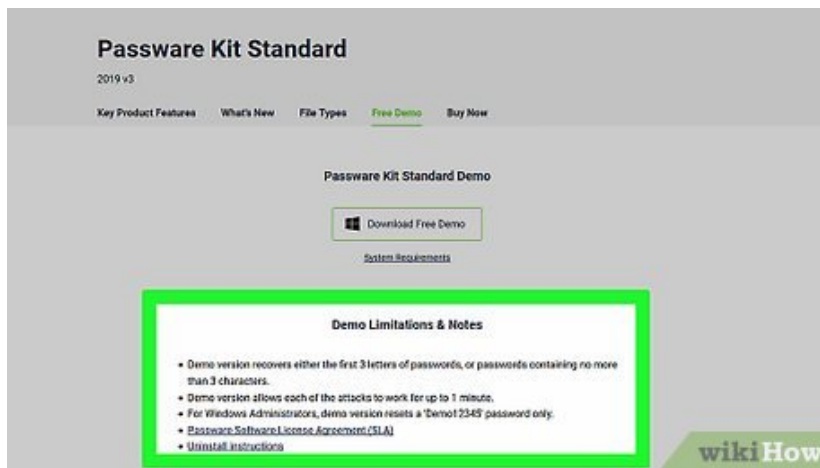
Passware Kit Standard

2019 v3

Key Product Features What's New File Types Free Demo Buy Now

Passware Kit Standard Demo

Download Free Demo

System Requirements

Demo Limitations & Notes

• Demo version recovers either the first 3 letters of passwords, or passwords containing no more than 3 characters.
• Demo version allows each of the attacks to work for up to 1 minute.
• For Windows Administrators, demo version resets a 'Demo12345' password only.
• Passware Software License Agreement (SLA)
• Uninstall instructions

wikiHow